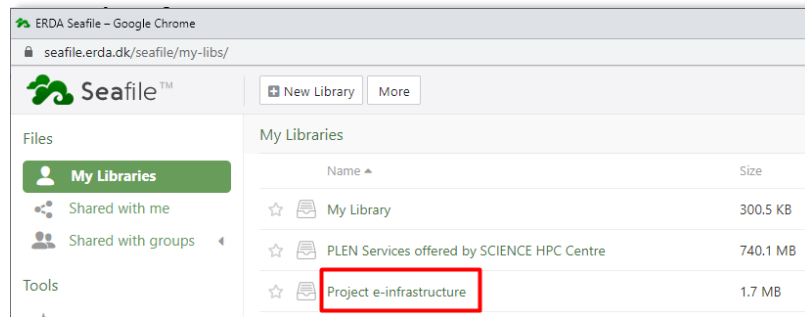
ERDA Seafile – Google Chrome
seafile.erda.dk/seafile/my-libs/

Seafile™

New Library
More

Files
My Libraries
Shared with me
Shared with groups

Tools

My Libraries

| Name ▲ | Size |
|---|---|
| My Library | 300.5 KB |
| PLEN Services offered by SCIENCE HPC Centre | 740.1 MB |
| Project e-infrastructure | 1.7 MB |